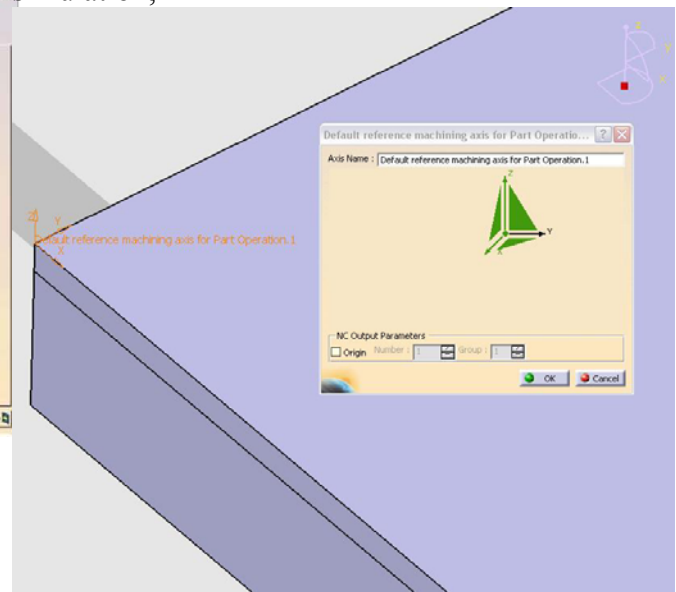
Default reference machining axis for Part Operatio...

Axis Name : Default reference machining axis for Part Operation.1

Z

Y

X

NC Output Parameters

Origin Number : 1 Group : 1

OK Cancel

Z
Y
X
Default reference machining axis for Part Operation.1

Z
Y
X